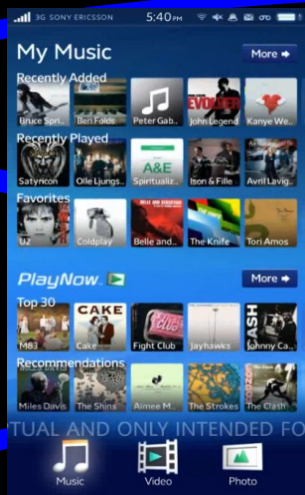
3G SONY ERICSSON 5:40PM

My Music

More

Recently Added

Bruce Spr... Ben Folds Peter Gab... John Legend Kanye We...

EVOLVER

Recently Played

Satyricon Olle Ljungs... A&E Spritualiz... Ison & Fille Avril Lavig...

Favorites

U2 Coldplay Belle and... The Knife Tori Amos

PlayNow

More

Top 30

M83 CAKE Cake Fight Club Jayhawks Johnny Ca...

Recommendations

Miles Davis The Shins Aimee M... The Strokes The Clash

TUAL AND ONLY INTENDED FO

Music Video Photo